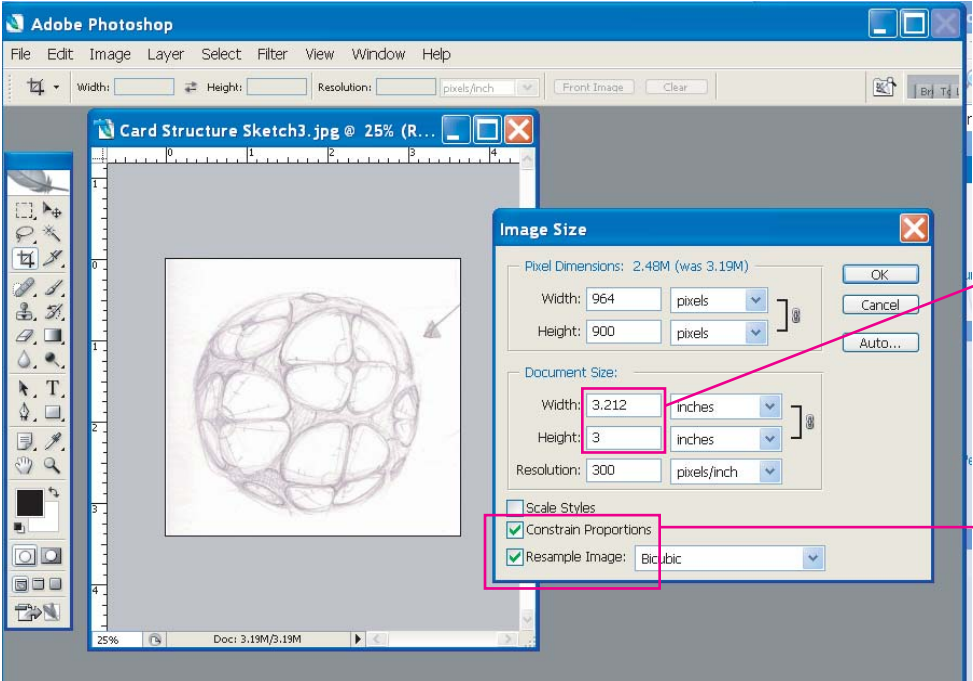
Adobe Photoshop

File Edit Image Layer Select Filter View Window Help

Width: Height: Resolution: pixels/inch Front Image Clear

Card Structure Sketch3.jpg @ 25% (R...

Image Size

Pixel Dimensions: 2.48M (was 3.19M)

Width: 964 pixels

Height: 900 pixels

Document Size:

Width: 3.212 inches

Height: 3 inches

Resolution: 300 pixels/inch

Scale Styles

Constrain Proportions

Resample Image: Bicubic

OK

Cancel

Auto...

25%

Doc: 3.19M/3.19M